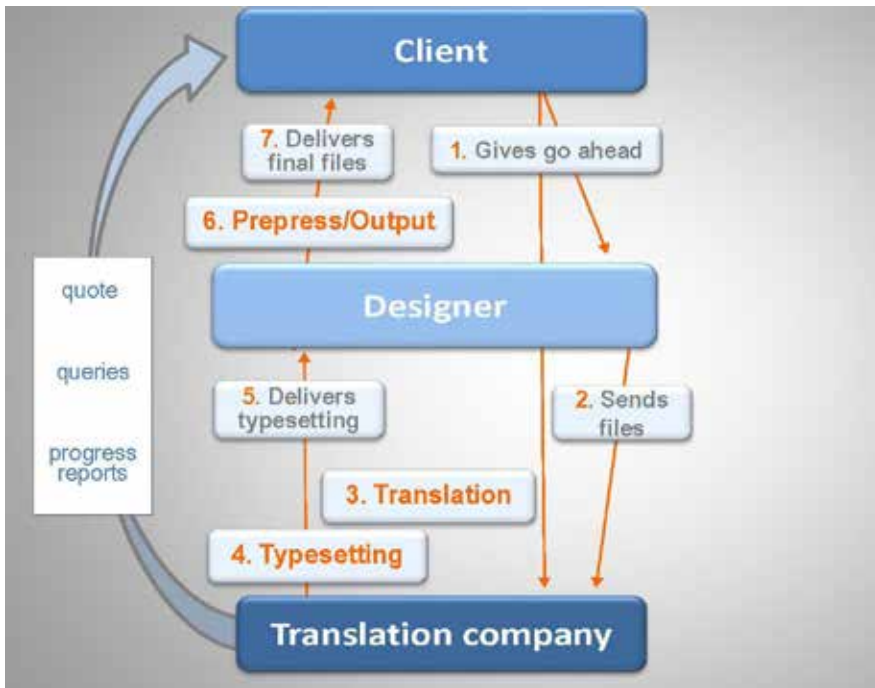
Client

7. Delivers final files

1. Gives go ahead

6. Prepress/Output

quote

queries

progress reports

Designer

5. Delivers typesetting

2. Sends files

3. Translation

4. Typesetting

Translation company